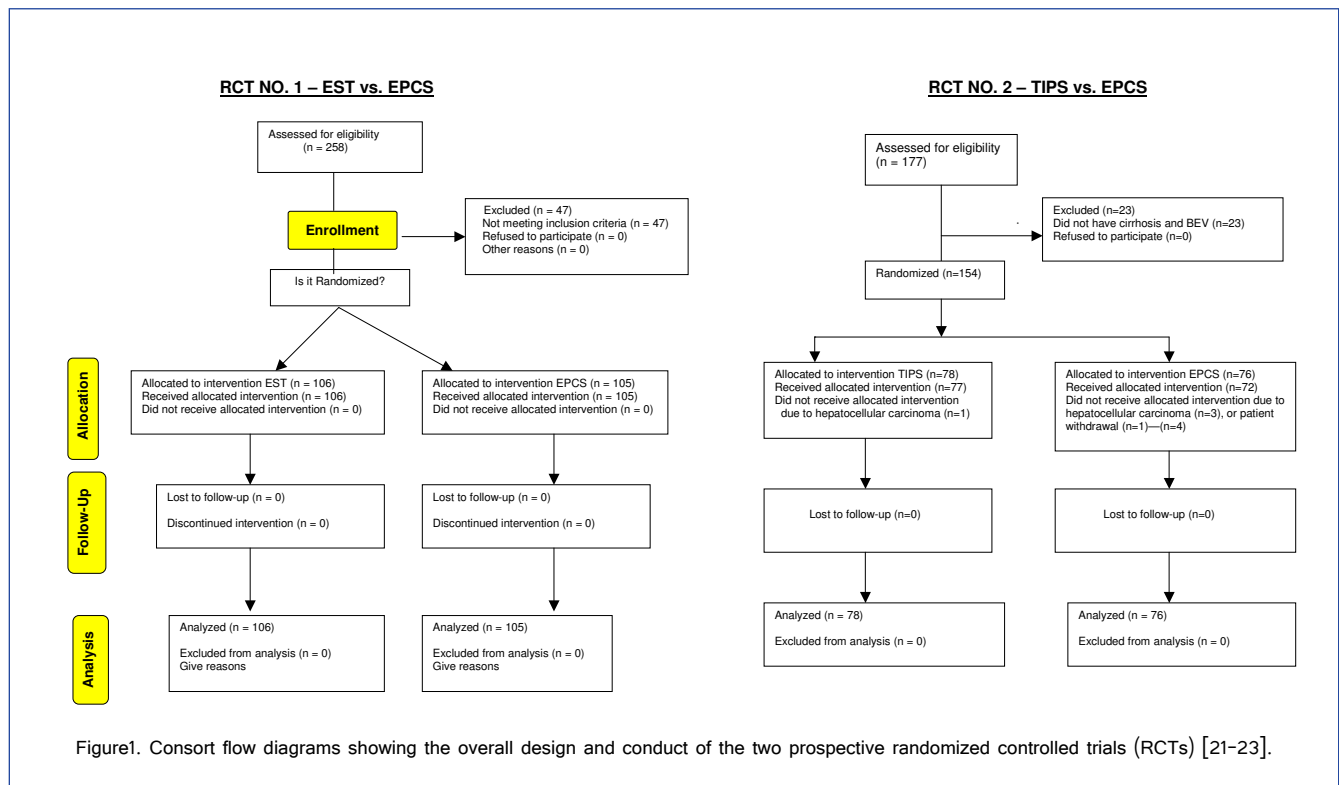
RCT NO. 1 – EST vs. EPCS

Assessed for eligibility (n = 258)

Enrollment

Excluded (n = 47)
Not meeting inclusion criteria (n = 47)
Refused to participate (n = 0)
Other reasons (n = 0)

Is it Randomized?

Allocation

Allocated to intervention EST (n = 106)
Received allocated intervention (n = 106)
Did not receive allocated intervention (n = 0)

Allocated to intervention EPCS (n = 105)
Received allocated intervention (n = 105)
Did not receive allocated intervention (n = 0)

Follow-Up

Lost to follow-up (n = 0)
Discontinued intervention (n = 0)

Lost to follow-up (n = 0)
Discontinued intervention (n = 0)

Analysis

Analyzed (n = 106)
Excluded from analysis (n = 0)
Give reasons

Analyzed (n = 105)
Excluded from analysis (n = 0)
Give reasons

RCT NO. 2 – TIPS vs. EPCS

Assessed for eligibility (n = 177)

Excluded (n=23)
Did not have cirrhosis and BEV (n=23)
Refused to participate (n=0)

Randomized (n=154)

Allocated to intervention TIPS (n=78)
Received allocated intervention (n=77)
Did not receive allocated intervention due to hepatocellular carcinoma (n=1)

Allocated to intervention EPCS (n=76)
Received allocated intervention (n=72)
Did not receive allocated intervention due to hepatocellular carcinoma (n=3), or patient withdrawal (n=1)—(n=4)

Lost to follow-up (n=0)

Lost to follow-up (n=0)

Analyzed (n = 78)
Excluded from analysis (n = 0)

Analyzed (n = 76)
Excluded from analysis (n = 0)

Figure1. Consort flow diagrams showing the overall design and conduct of the two prospective randomized controlled trials (RCTs) [21–23].